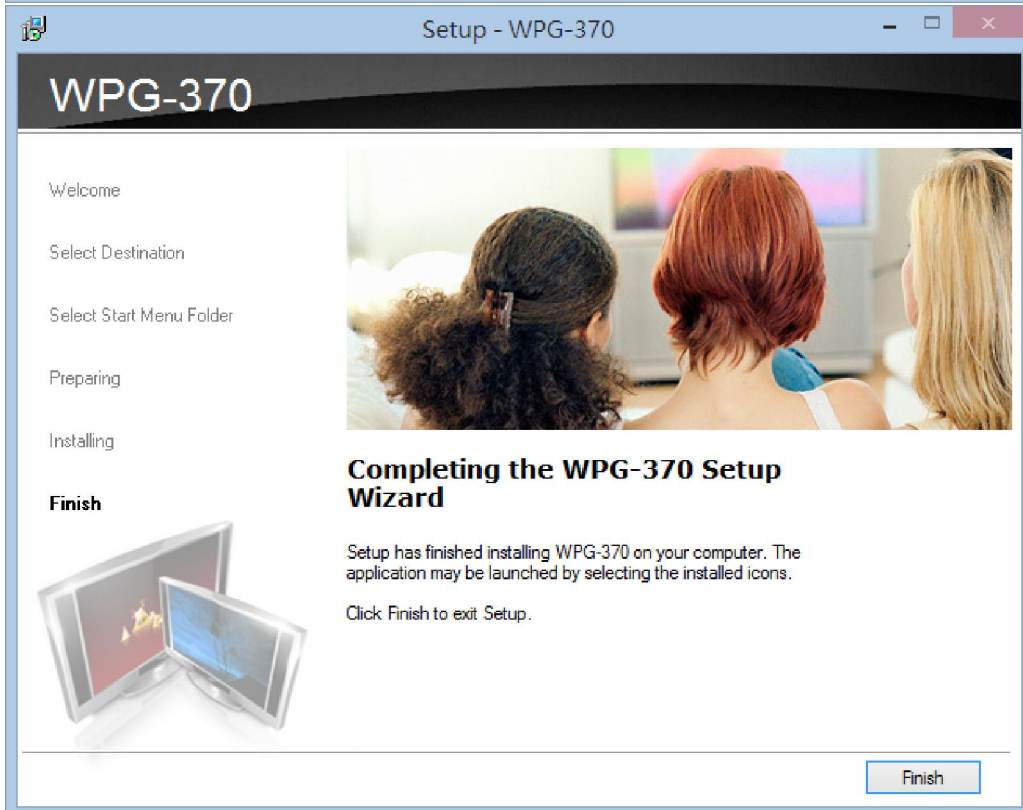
Setup - WPG-370

WPG-370

Welcome

Select Destination

Select Start Menu Folder

Preparing

Installing

Finish

Completing the WPG-370 Setup Wizard

Setup has finished installing WPG-370 on your computer. The application may be launched by selecting the installed icons.

Click Finish to exit Setup.

Finish